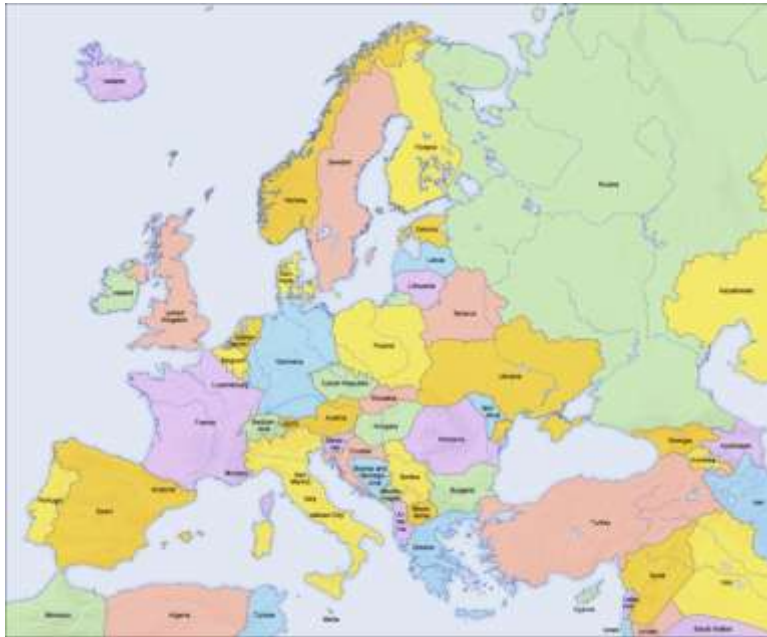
Iceland

Sweden

Finland

Norway

Russia

Estonia

Latvia

Denmark

Lithuania

Ireland

United Kingdom

Belarus

Kazakhstan

Netherlands

Germany

Poland

Belgium

Luxembourg

Czech Republic

Ukraine

Slovakia

France

Switzerland

Liechtenstein

Austria

Hungary

Moldova

Romania

Slovenia

Croatia

Monaco

San Marino

Bosnia and Herzegovina

Serbia

Georgia

Azerbaijan

Armenia

Portugal

Andorra

Spain

Italy

Vatican City

Montenegro

Kosovo

Bulgaria

Albania

Macedonia

Greece

Turkey

Iran

Syria

Iraq

Cyprus

Lebanon

Israel

Saudi Arabia

Morocco

Algeria

Tunisia

Malta